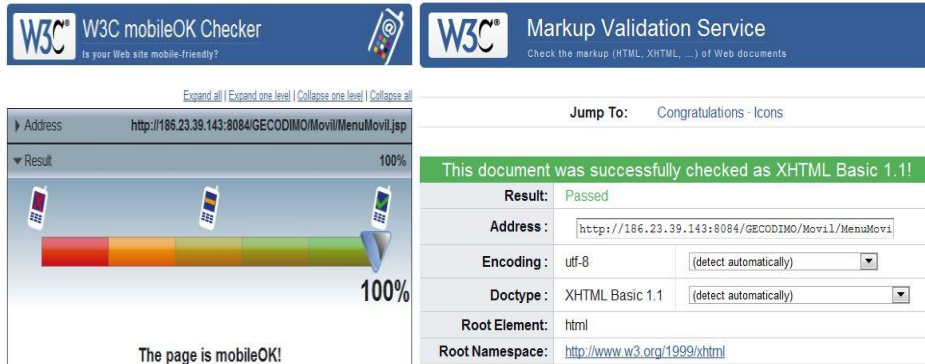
W3C® W3C mobileOK Checker
Is your Web site mobile-friendly?

Expand all | Expand one level | Collapse one level | Collapse all

Address http://186.23.39.143:8084/GECODIMO/Movil/MenuMovil.jsp

Result 100%

100%

The page is mobileOK!

W3C® Markup Validation Service
Check the markup (HTML, XHTML, ...) of Web documents

Jump To: Congratulations · Icons

This document was successfully checked as XHTML Basic 1.1!

| Result: | Passed | |
|---|---|---|
| Address : | http://186.23.39.143:8084/GECODIMO/Movil/MenuMovi | |
| Encoding : | utf-8 | (detect automatically) |
| Doctype : | XHTML Basic 1.1 | (detect automatically) |
| Root Element: | html | |
| Root Namespace: | http://www.w3.org/1999/xhtml | |